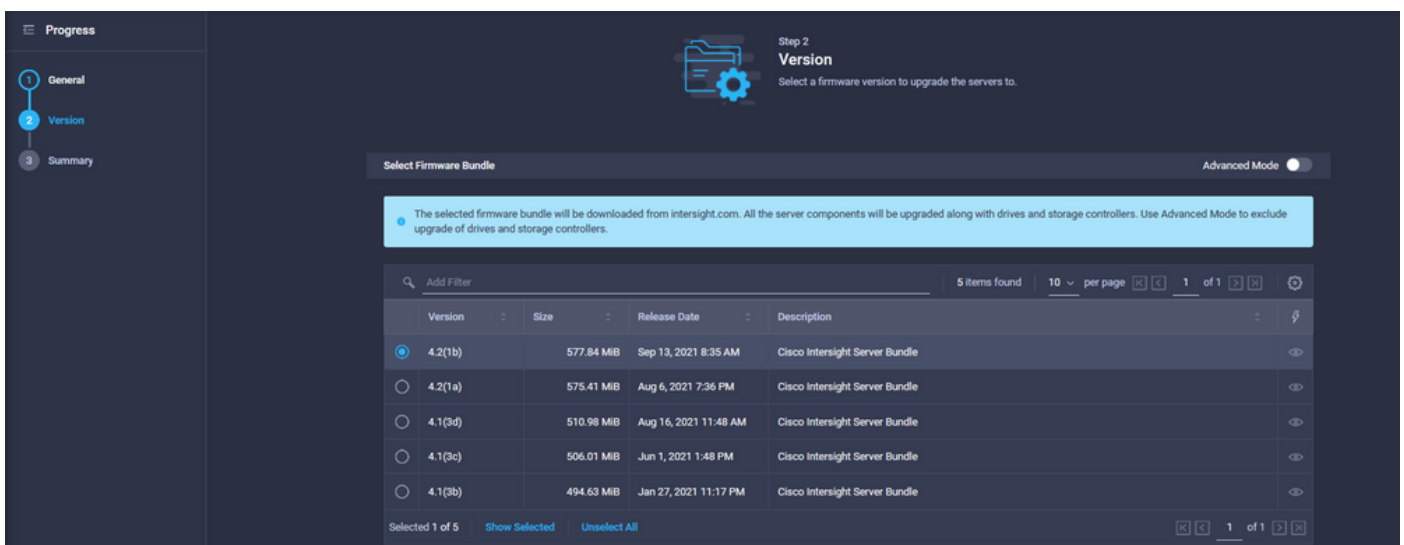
Progress

1 General
2 Version
3 Summary

Step 2
Version
Select a firmware version to upgrade the servers to.

Select Firmware Bundle
Advanced Mode

The selected firmware bundle will be downloaded from intersight.com. All the server components will be upgraded along with drives and storage controllers. Use Advanced Mode to exclude upgrade of drives and storage controllers.

Add Filter
5 items found 10 per page 1 of 1

| | Version | Size | Release Date | Description |
|---|---|---|---|---|
| | 4.2(1b) | 577.84 MiB | Sep 13, 2021 8:35 AM | Cisco Intersight Server Bundle |
| | 4.2(1a) | 575.41 MiB | Aug 6, 2021 7:36 PM | Cisco Intersight Server Bundle |
| | 4.1(3d) | 510.98 MiB | Aug 16, 2021 11:48 AM | Cisco Intersight Server Bundle |
| | 4.1(3c) | 506.01 MiB | Jun 1, 2021 1:48 PM | Cisco Intersight Server Bundle |
| | 4.1(3b) | 494.63 MiB | Jan 27, 2021 11:17 PM | Cisco Intersight Server Bundle |

Selected 1 of 5 Show Selected Unselect All
1 of 1